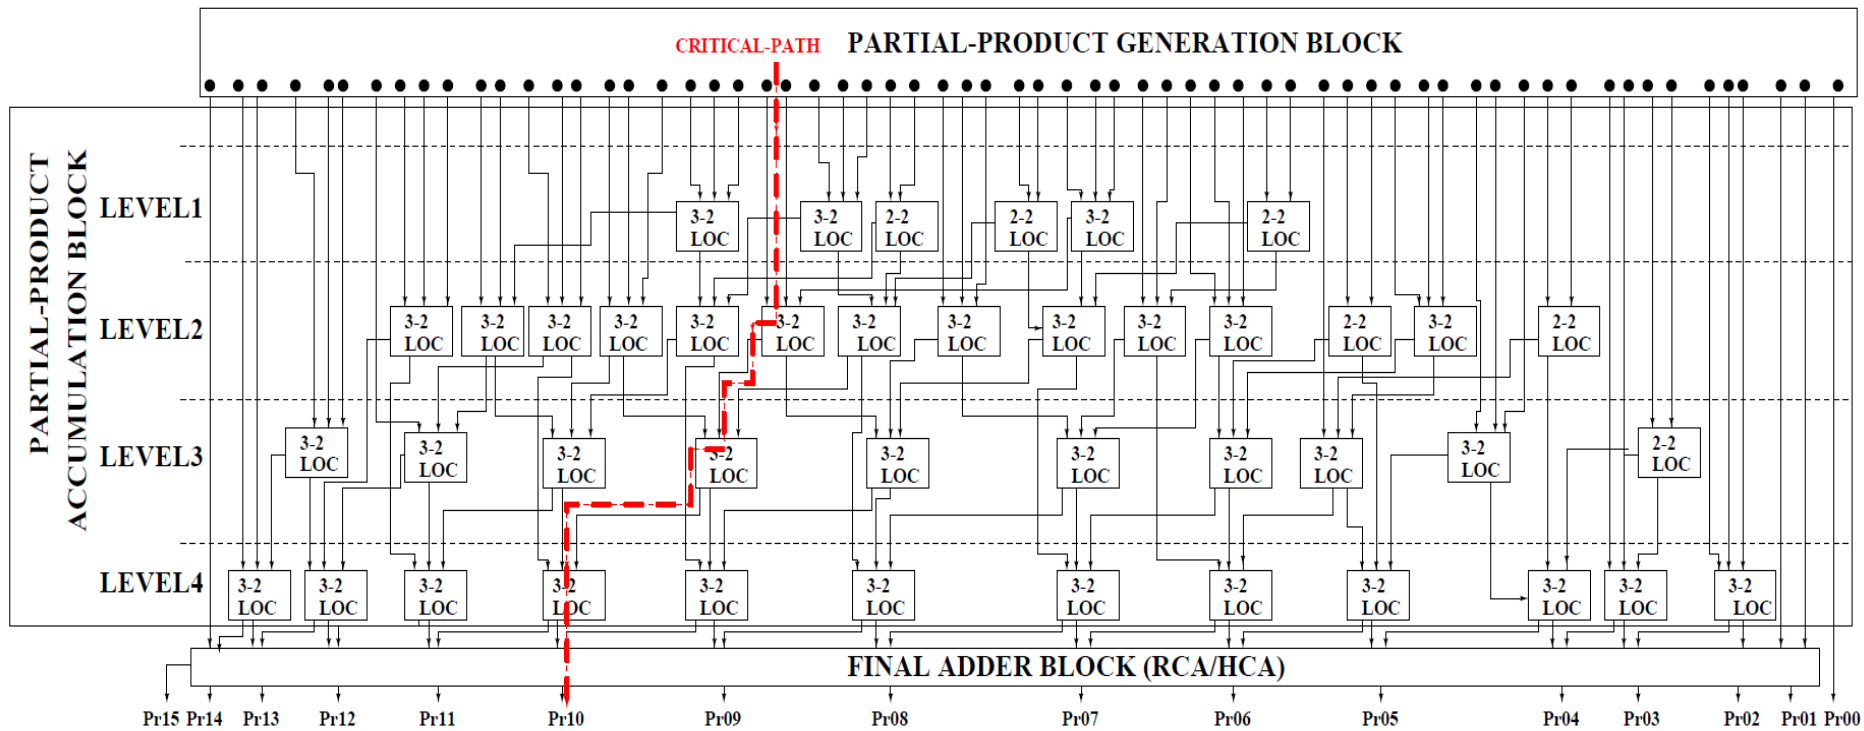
CRITICAL-PATH PARTIAL-PRODUCT GENERATION BLOCK

PARTIAL-PRODUCT ACCUMULATION BLOCK

LEVEL1

3-2 LOC 3-2 LOC 2-2 LOC 2-2 LOC 3-2 LOC 2-2 LOC

LEVEL2

3-2 LOC 3-2 LOC 3-2 LOC 3-2 LOC 3-2 LOC 3-2 LOC 3-2 LOC 3-2 LOC 3-2 LOC 3-2 LOC 3-2 LOC 2-2 LOC 3-2 LOC 2-2 LOC

LEVEL3

3-2 LOC 3-2 LOC 3-2 LOC 3-2 LOC 3-2 LOC 3-2 LOC 3-2 LOC 3-2 LOC 3-2 LOC 2-2 LOC

LEVEL4

3-2 LOC 3-2 LOC 3-2 LOC 3-2 LOC 3-2 LOC 3-2 LOC 3-2 LOC 3-2 LOC 3-2 LOC 3-2 LOC 3-2 LOC 3-2 LOC

FINAL ADDER BLOCK (RCA/HCA)

Pr15 Pr14 Pr13 Pr12 Pr11 Pr10 Pr09 Pr08 Pr07 Pr06 Pr05 Pr04 Pr03 Pr02 Pr01 Pr00